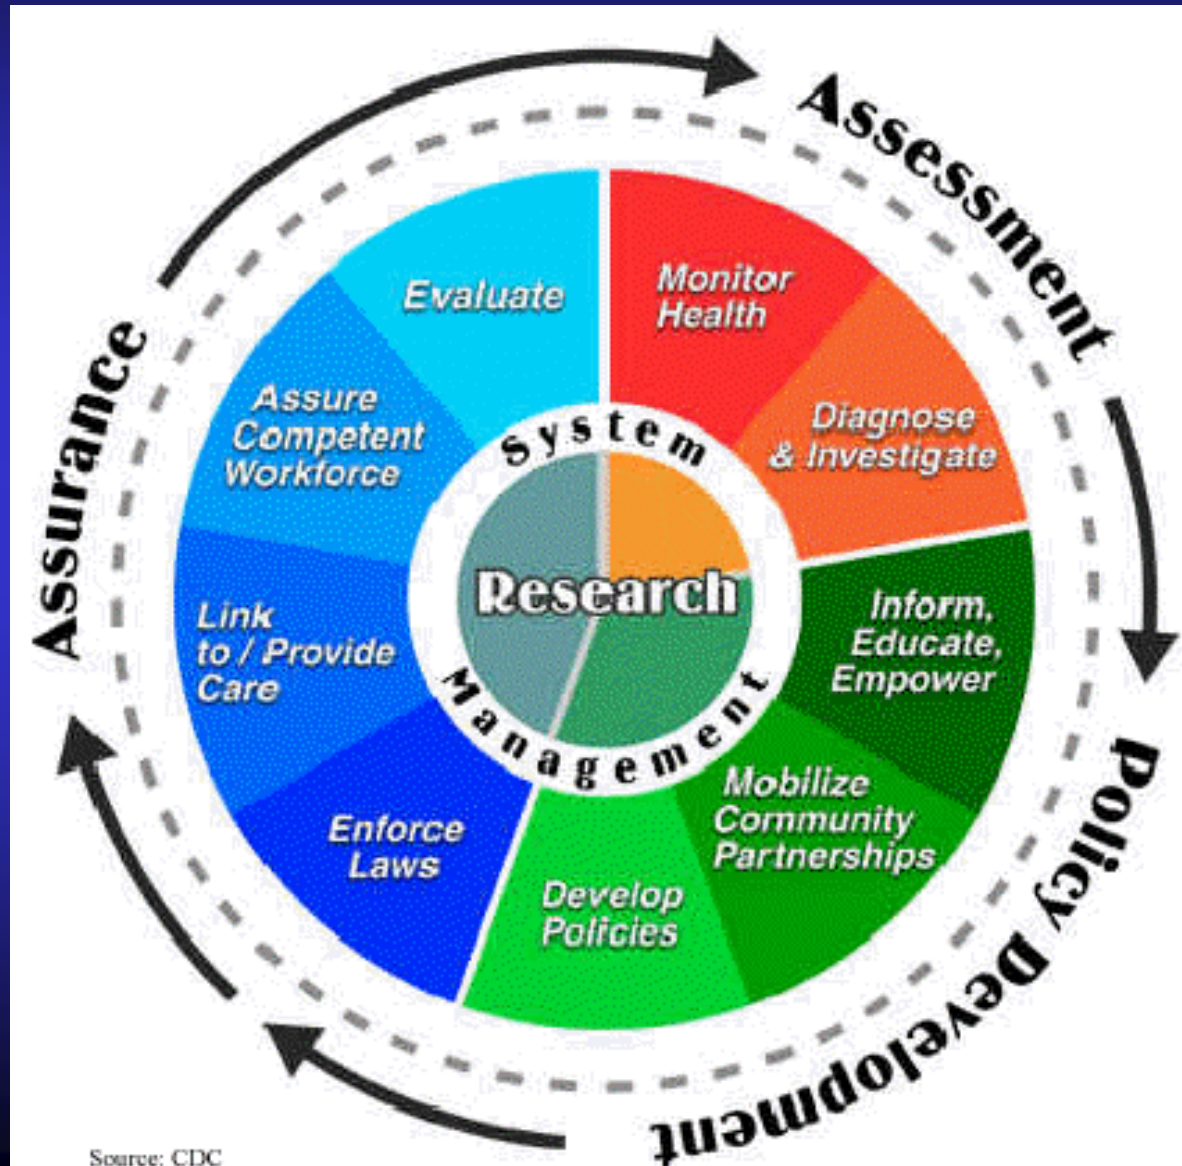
Assessment

Monitor Health

Diagnose & Investigate

Inform, Educate, Empower

Mobilize Community Partnerships

Develop Policies

Enforce Laws

Link to / Provide Care

Assure Competent Workforce

Evaluate

System

Research

Management

Policy Development

Assurance

Source: CDC